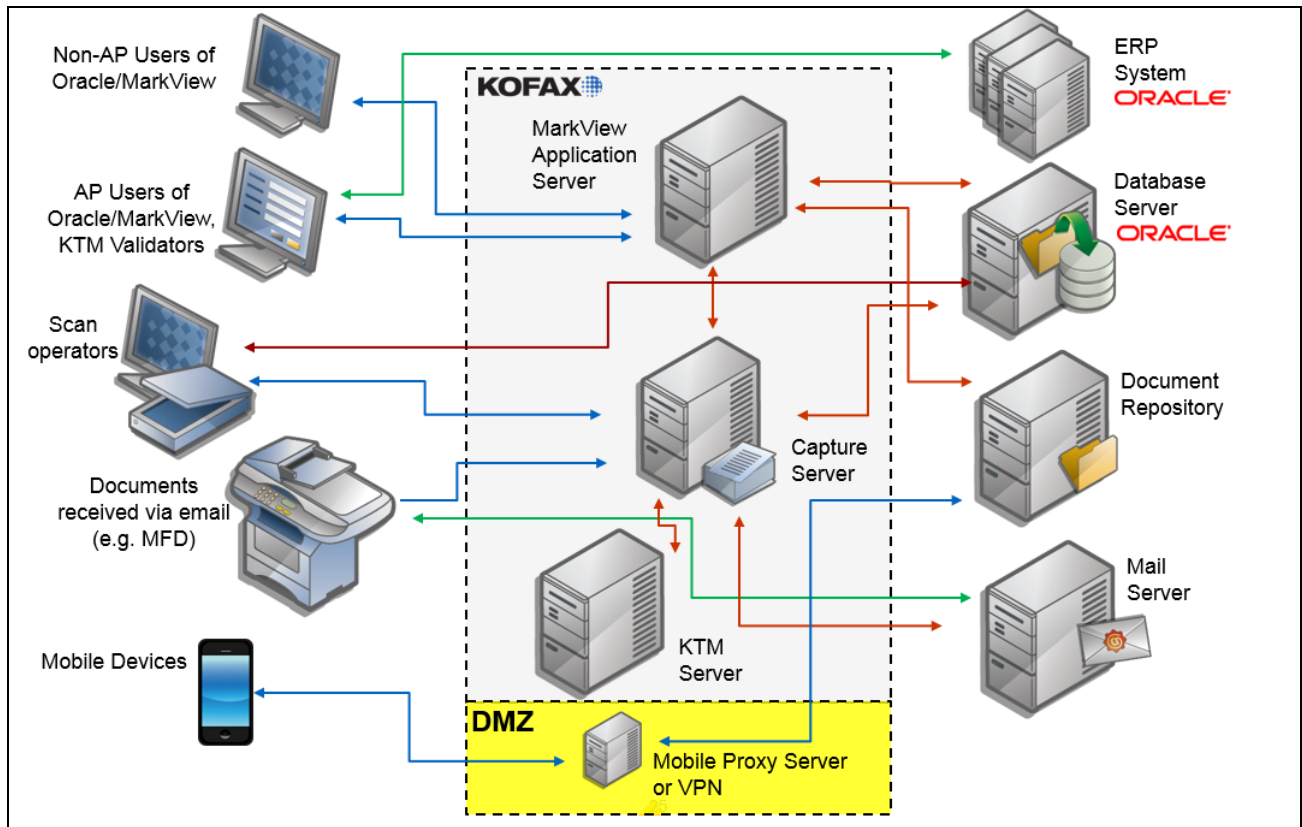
Non-AP Users of Oracle/MarkView

AP Users of Oracle/MarkView, KTM Validators

Scan operators

Documents received via email (e.g. MFD)

Mobile Devices

KOFAX

MarkView Application Server

Capture Server

KTM Server

DMZ

Mobile Proxy Server or VPN

ERP System ORACLE

Database Server ORACLE

Document Repository

Mail Server